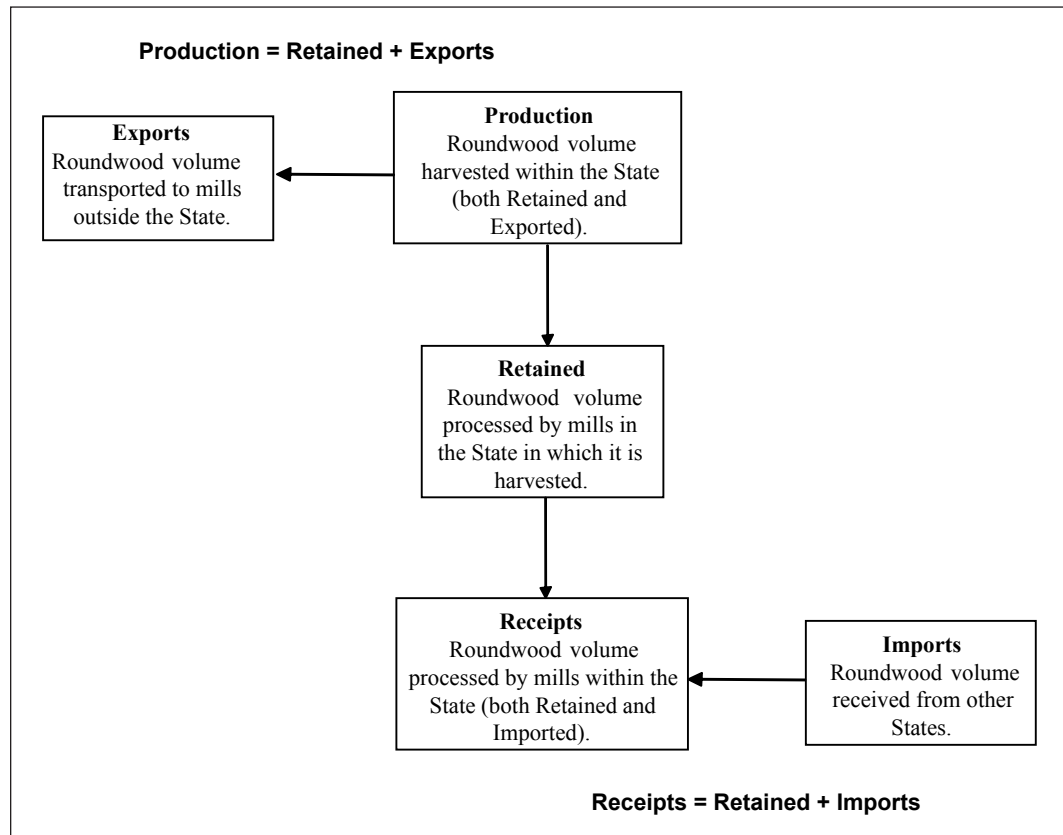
Production = Retained + Exports

**Production**
Roundwood volume harvested within the State (both Retained and Exported).

**Exports**
Roundwood volume transported to mills outside the State.

**Retained**
Roundwood volume processed by mills in the State in which it is harvested.

**Receipts**
Roundwood volume processed by mills within the State (both Retained and Imported).

**Imports**
Roundwood volume received from other States.

Receipts = Retained + Imports